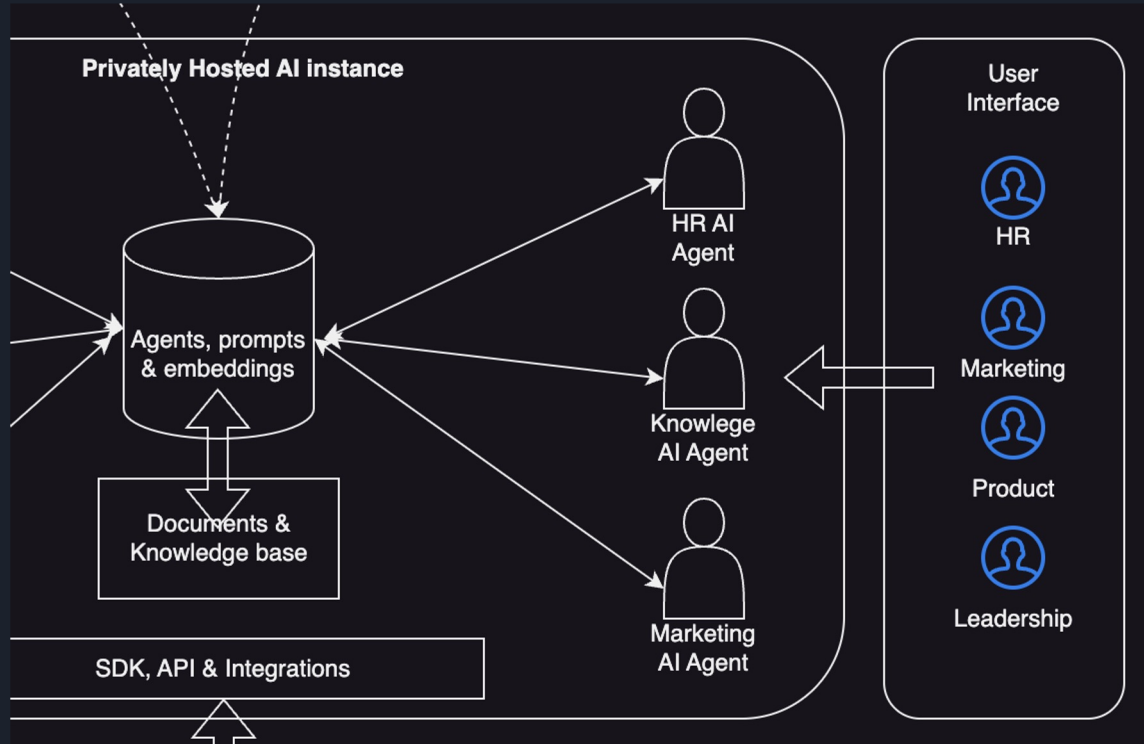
Privately Hosted AI instance

Agents, prompts & embeddings

Documents & Knowledge base

SDK, API & Integrations

HR AI Agent

Knowlege AI Agent

Marketing AI Agent

User Interface

HR

Marketing

Product

Leadership